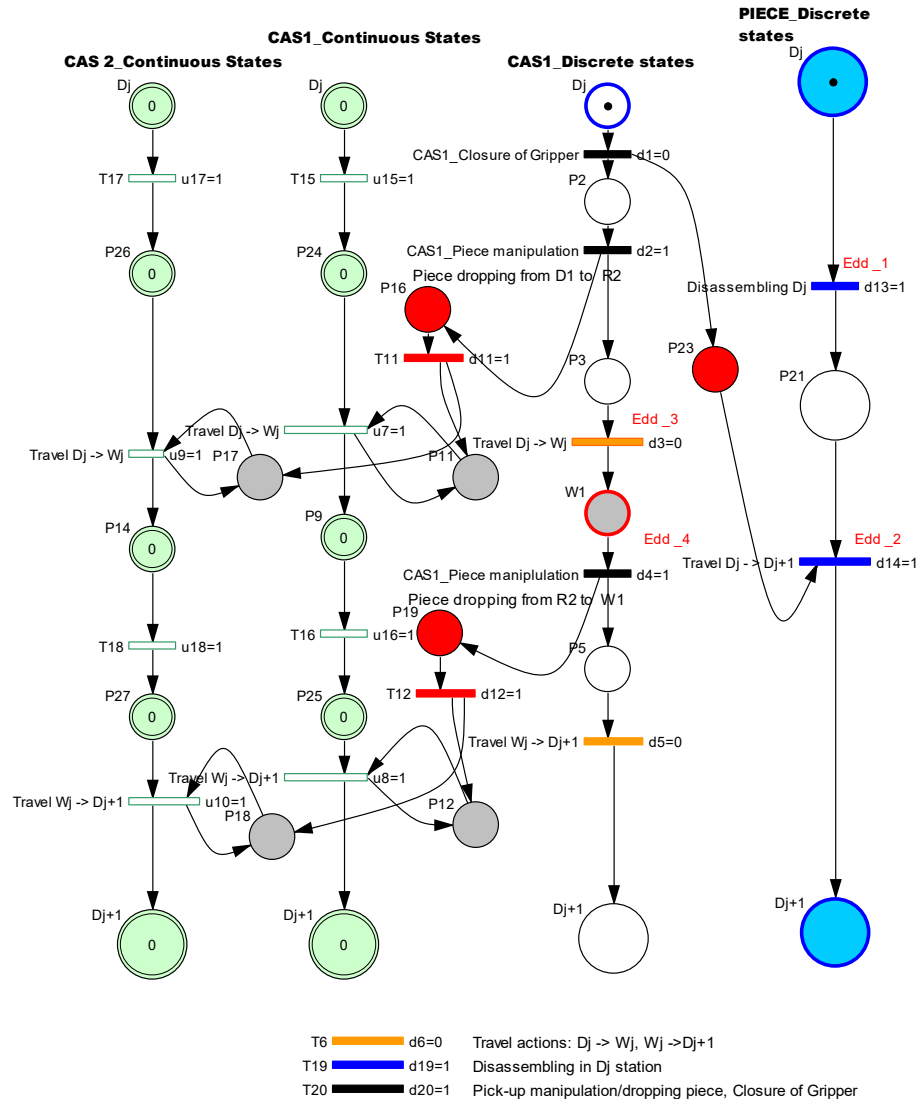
PIECE_Discrete states

CAS1_Continuous States

CAS 2_Continuous States

CAS1_Discrete states

Dj

0

T17

u17=1

P26

0

Travel Dj -> Wj

u9=1

P14

0

T18

u18=1

P27

0

Travel Wj -> Dj+1

u10=1

Dj+1

0

Dj

0

T15

u15=1

P24

0

Travel Dj -> Wj

u7=1

P17

P11

P9

0

T16

u16=1

P25

0

Travel Wj -> Dj+1

u8=1

P18

P12

Dj+1

0

Dj

CAS1_Closure of Gripper

d1=0

P2

CAS1_Piece manipulation

d2=1

Piece dropping from D1 to R2

P16

T11

d11=1

P3

Edd _3

Travel Dj -> Wj

d3=0

W1

Edd _4

CAS1_Piece maniplulation

d4=1

Piece dropping from R2 to W1

P19

T12

d12=1

P5

Travel Wj -> Dj+1

d5=0

Dj+1

P23

Dj

Edd _1

Disassembling Dj

d13=1

P21

Edd _2

Travel Dj - > Dj+1

d14=1

Dj+1

T6

d6=0

Travel actions: Dj -> Wj, Wj ->Dj+1

T19

d19=1

Disassembling in Dj station

T20

d20=1

Pick-up manipulation/dropping piece, Closure of Gripper